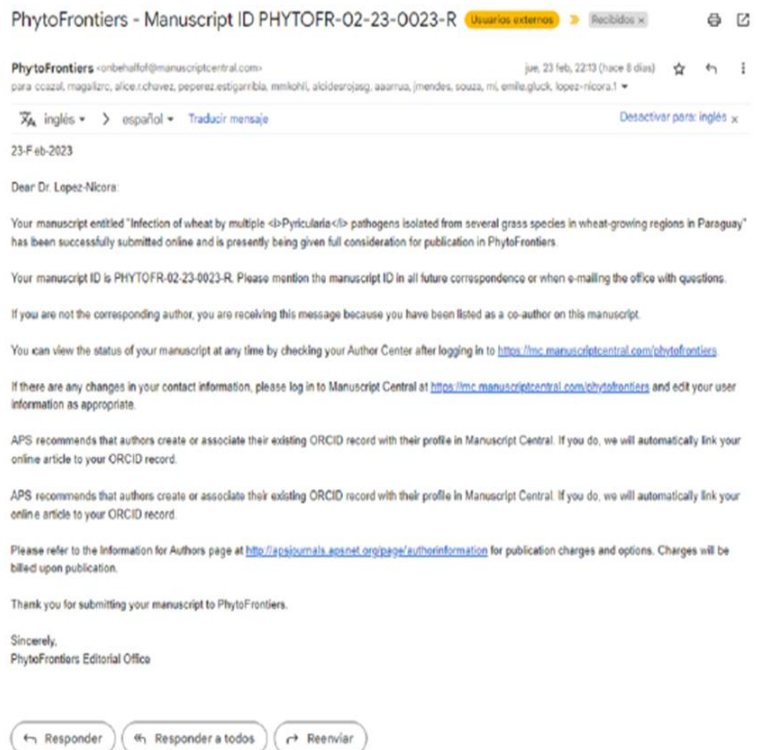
PhytoFrontiers - Manuscript ID PHYTOFR-02-23-0023-R Usuarios externos » Recibidos ×

PhytoFrontiers <onbehalfof@manuscriptcentral.com> jue, 23 feb, 22:13 (hace 8 días)

para ccazal, magalizrc, alice.r.chavez, peperez.estigarribia, mmkohli, alcidesrojasg, aaarrua, jmendes, souza, ml, emile.gluck, lopez-nicora.1

inglés > español Traducir mensaje Desactivar para: inglés ×

23-Feb-2023

Dear Dr. Lopez-Nicora:

Your manuscript entitled "Infection of wheat by multiple <i>Pyricularia</i> pathogens isolated from several grass species in wheat-growing regions in Paraguay" has been successfully submitted online and is presently being given full consideration for publication in PhytoFrontiers.

Your manuscript ID is PHYTOFR-02-23-0023-R. Please mention the manuscript ID in all future correspondence or when e-mailing the office with questions.

If you are not the corresponding author, you are receiving this message because you have been listed as a co-author on this manuscript.

You can view the status of your manuscript at any time by checking your Author Center after logging in to https://mc.manuscriptcentral.com/phytofrontiers

If there are any changes in your contact information, please log in to Manuscript Central at https://mc.manuscriptcentral.com/phytofrontiers and edit your user information as appropriate.

APS recommends that authors create or associate their existing ORCID record with their profile in Manuscript Central. If you do, we will automatically link your online article to your ORCID record.

APS recommends that authors create or associate their existing ORCID record with their profile in Manuscript Central. If you do, we will automatically link your online article to your ORCID record.

Please refer to the Information for Authors page at http://apsjournals.apsnet.org/page/authorinformation for publication charges and options. Charges will be billed upon publication.

Thank you for submitting your manuscript to PhytoFrontiers.

Sincerely,
PhytoFrontiers Editorial Office

Responder Responder a todos Reenviar